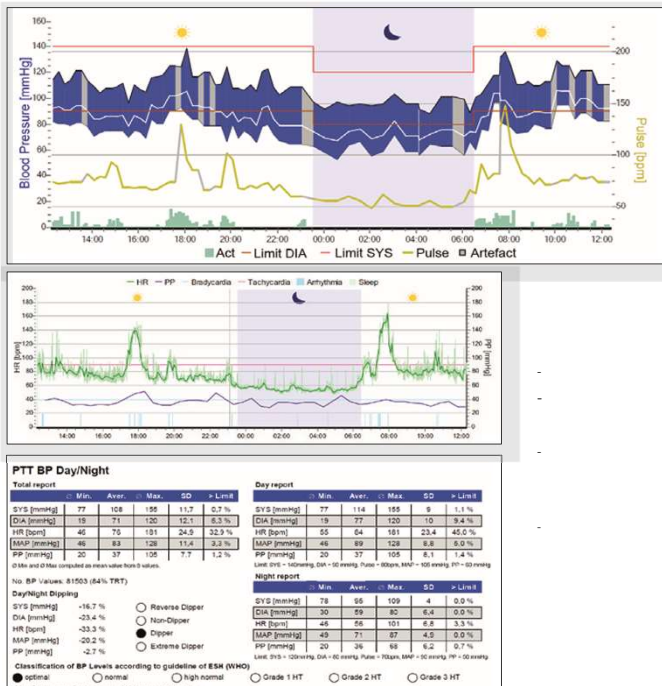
160
140
120
100
80
60
40
20
0
Blood Pressure [mmHg]
200
150
100
50
Pulse [bpm]
14:00 16:00 18:00 20:00 22:00 00:00 02:00 04:00 06:00 08:00 10:00 12:00
Act — Limit DIA — Limit SYS — Pulse Artefact

— HR — PP Bradycardia Tachycardia Arrhythmia Sleep
200
180
160
140
120
100
80
60
40
20
0
HR [bpm]
PP [mmHg]
14:00 16:00 18:00 20:00 22:00 00:00 02:00 04:00 06:00 08:00 10:00 12:00

PTT BP Day/Night

Total report

| | Min. | Aver. | Max. | SD | > Limit |
|---|---|---|---|---|---|
| SYS [mmHg] | 77 | 108 | 155 | 11,7 | 0,7 % |
| DIA [mmHg] | 19 | 71 | 120 | 12,1 | 6,3 % |
| HR [bpm] | 46 | 78 | 181 | 24,9 | 32,9 % |
| MAP [mmHg] | 46 | 83 | 128 | 11,4 | 3,3 % |
| PP [mmHg] | 20 | 37 | 105 | 7,7 | 1,2 % |

Min and Max computed as mean value from 5 values.

No. BP Values: 81503 (84% TRT)

Day/Night Dipping

SYS [mmHg] -16,7 %
DIA [mmHg] -23,4 %
HR [bpm] -33,3 %
MAP [mmHg] -20,2 %
PP [mmHg] -2,7 %

Reverse Dipper
Non-Dipper
Dipper
Extreme Dipper

Day report

| | Min. | Aver. | Max. | SD | > Limit |
|---|---|---|---|---|---|
| SYS [mmHg] | 77 | 114 | 155 | 9 | 1,1 % |
| DIA [mmHg] | 19 | 77 | 120 | 10 | 9,4 % |
| HR [bpm] | 55 | 84 | 181 | 23,4 | 45,0 % |
| MAP [mmHg] | 46 | 89 | 128 | 8,8 | 5,0 % |
| PP [mmHg] | 20 | 37 | 105 | 8,1 | 1,4 % |

Limit: SYS = 140mmHg, DIA = 90 mmHg, Pulse = 90bpm, MAP = 105 mmHg, PP = 60 mmHg

Night report

| | Min. | Aver. | Max. | SD | > Limit |
|---|---|---|---|---|---|
| SYS [mmHg] | 78 | 95 | 109 | 4 | 0,0 % |
| DIA [mmHg] | 30 | 59 | 80 | 6,4 | 0,0 % |
| HR [bpm] | 46 | 56 | 101 | 6,8 | 3,3 % |
| MAP [mmHg] | 49 | 71 | 87 | 4,9 | 0,0 % |
| PP [mmHg] | 20 | 36 | 68 | 6,2 | 0,7 % |

Limit: SYS = 120mmHg, DIA = 80 mmHg, Pulse = 70bpm, MAP = 90 mmHg, PP = 50 mmHg

Classification of BP Levels according to guideline of ESH (WHO)

optimal normal high normal Grade 1 HT Grade 2 HT Grade 3 HT